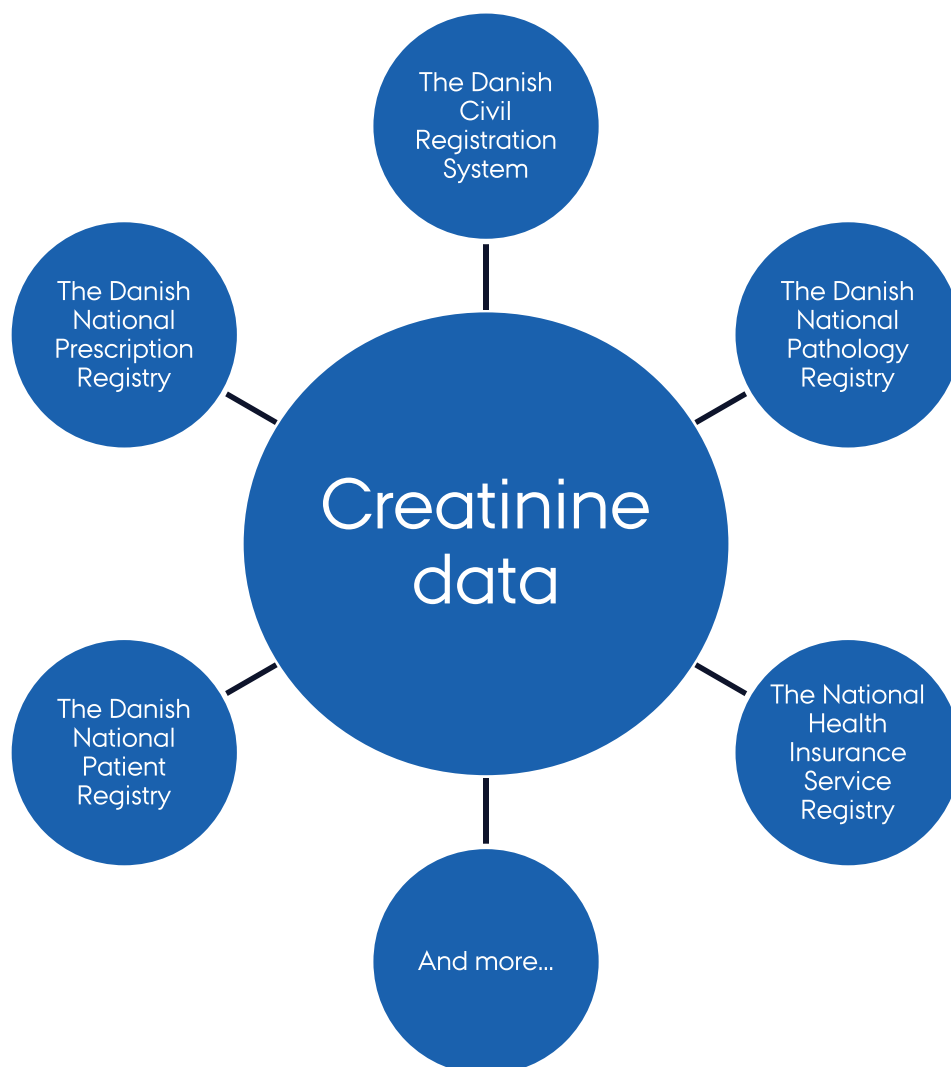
The Danish Civil Registration System

The Danish National Prescription Registry

The Danish National Pathology Registry

Creatinine data

The Danish National Patient Registry

The National Health Insurance Service Registry

And more...